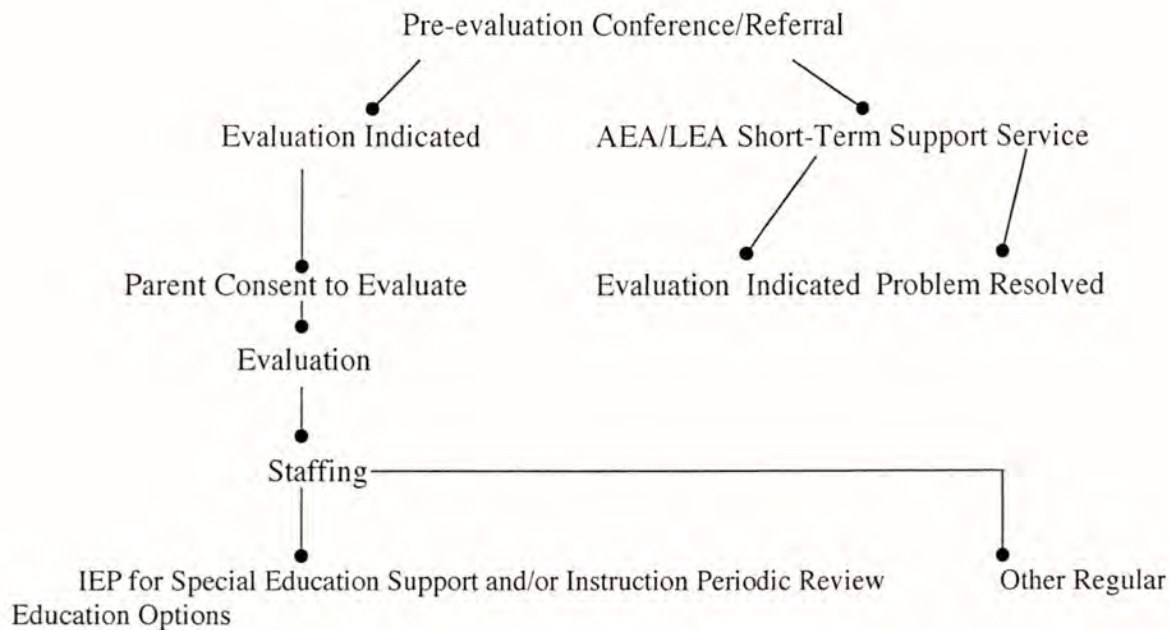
Pre-evaluation Conference/Referral

Evaluation Indicated

AEA/LEA Short-Term Support Service

Parent Consent to Evaluate

Evaluation Indicated Problem Resolved

Evaluation

Staffing

IEP for Special Education Support and/or Instruction Periodic Review

Other Regular Education Options